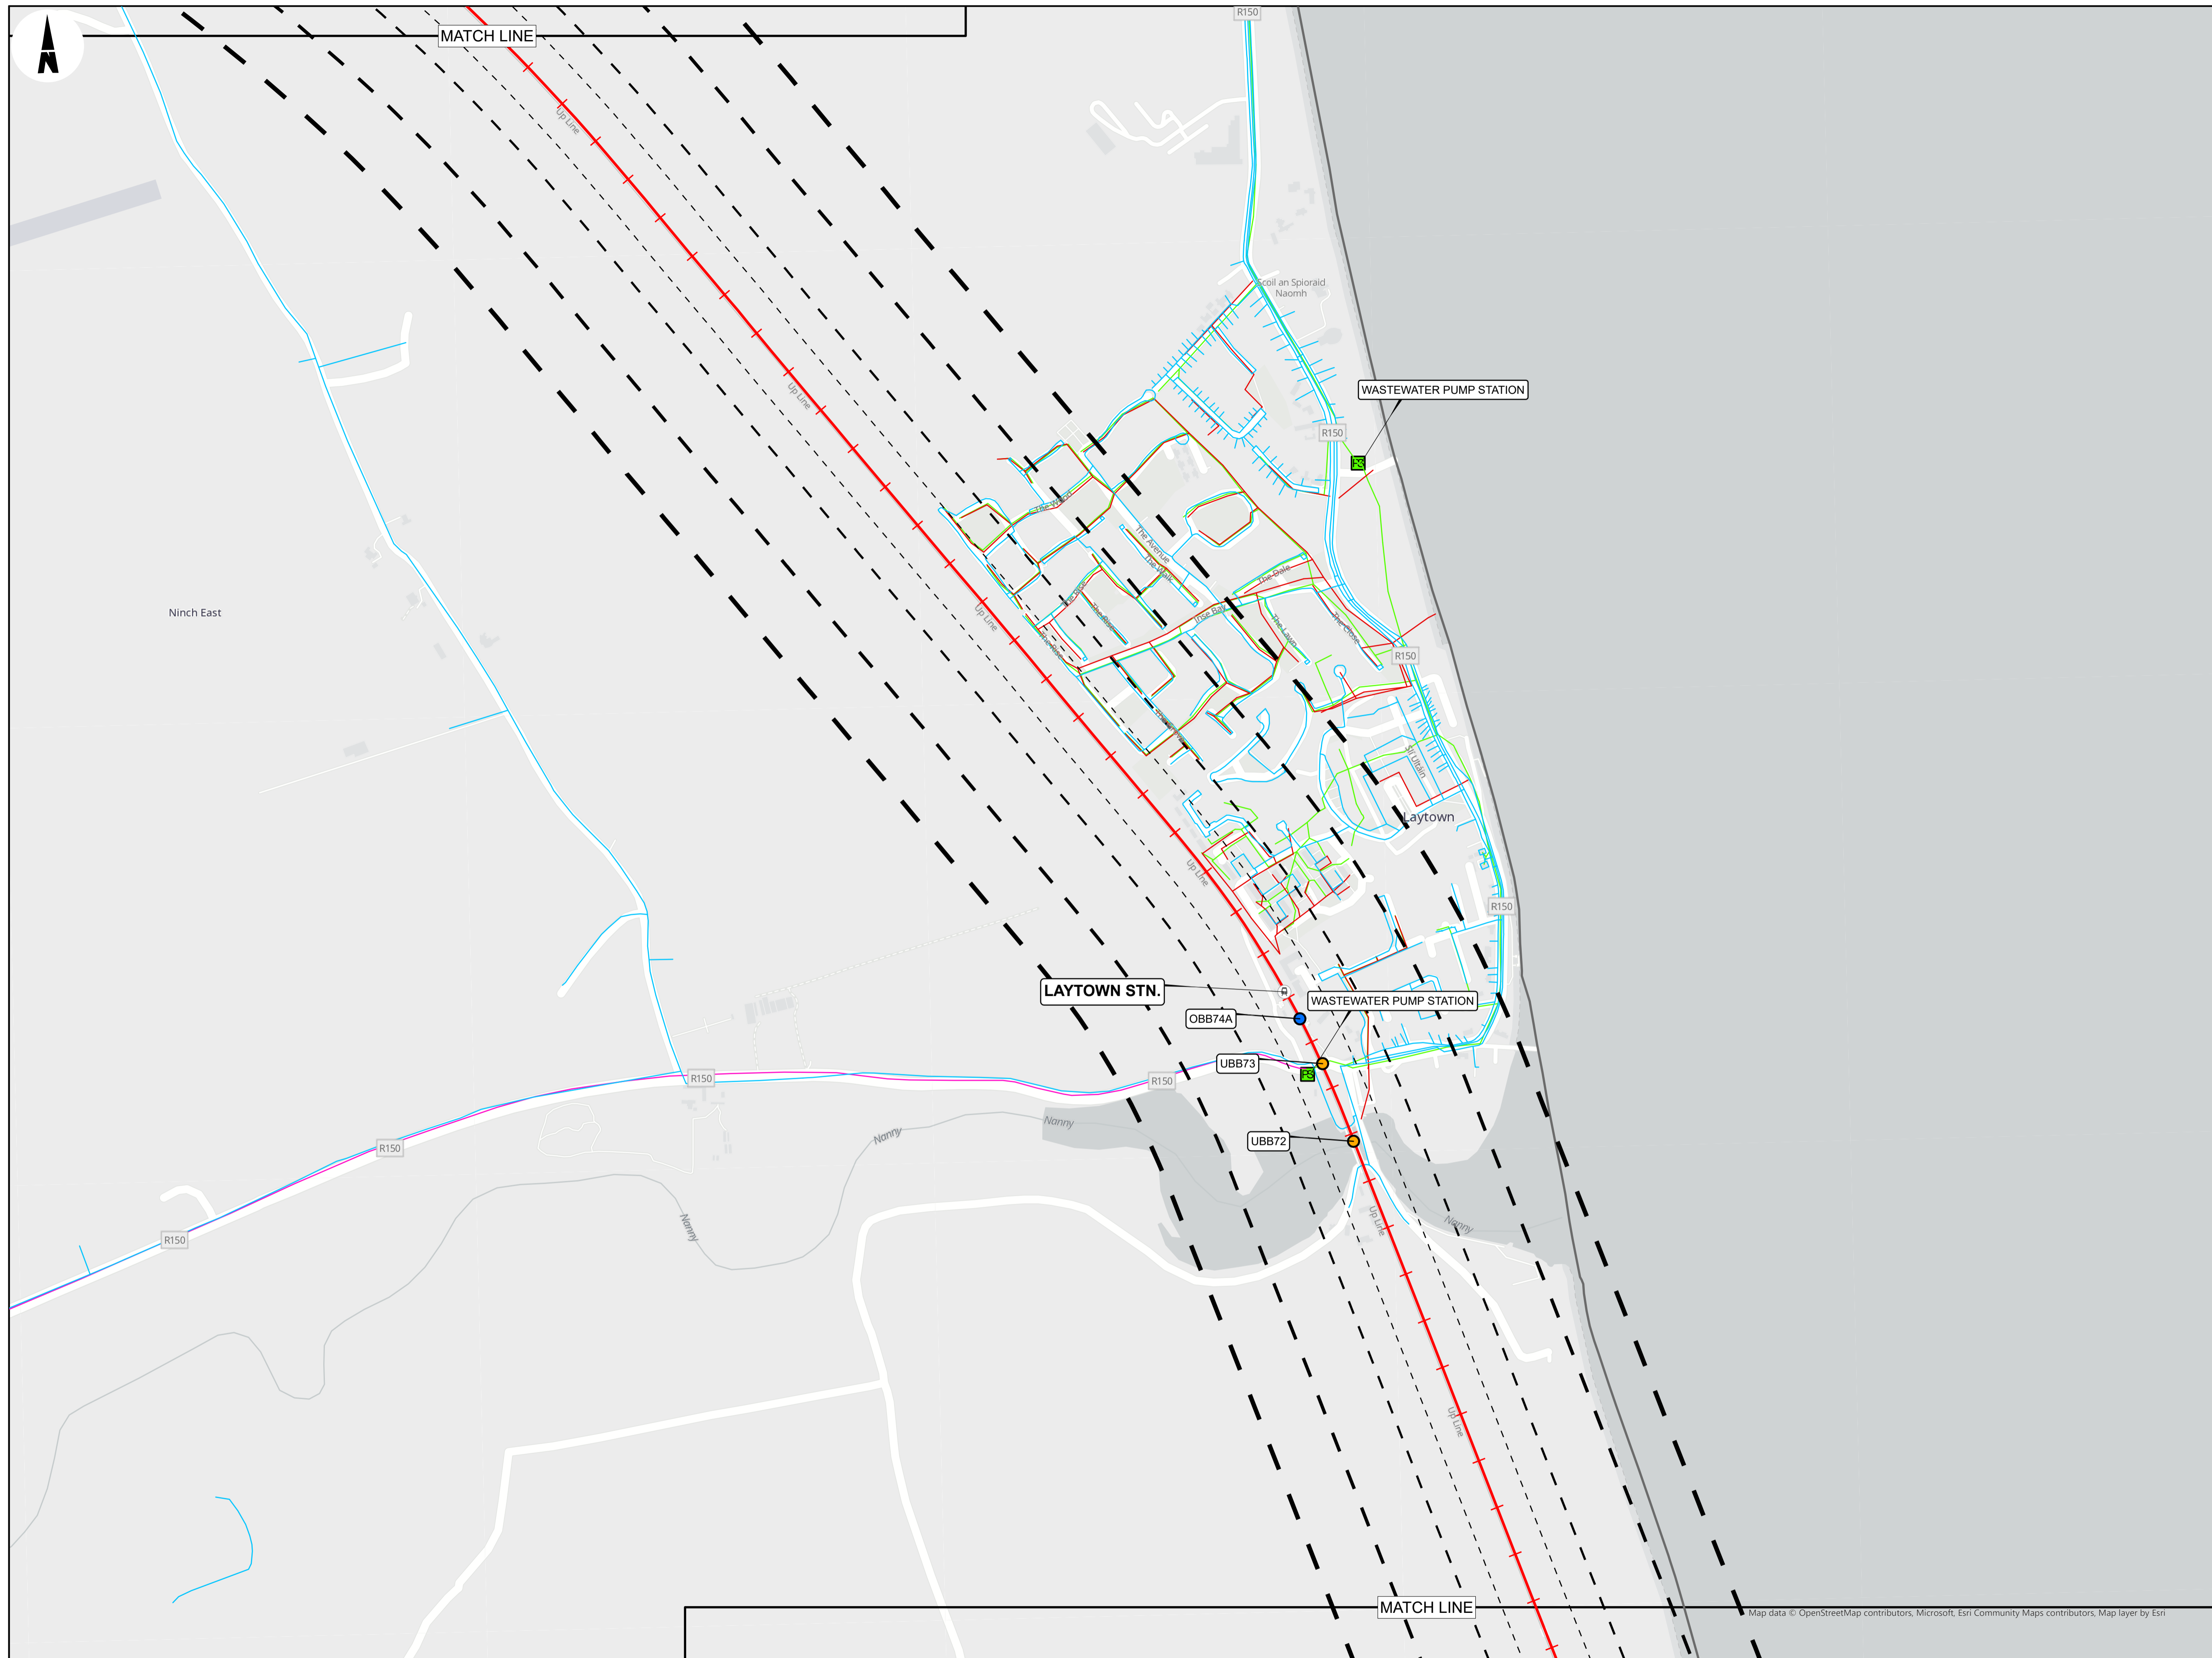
N

MATCH LINE

R150

Up Line

Scoil an Spioraid Naomh

WASTEWATER PUMP STATION

R150

The Avenue

The Walk

The Dale

The Bay

The Lawn

The Close

R150

Ninch East

Up Line

Up Line

Laytown

R150

Up Line

LAYTOWN STN.

WASTEWATER PUMP STATION

OBB74A

UBB73

R150

R150

Nanny

Nanny

UBB72

R150

Nanny

Up Line

Nanny

R150

Up Line

MATCH LINE

Map data © OpenStreetMap contributors, Microsoft, Esri Community Maps contributors, Map layer by Esri